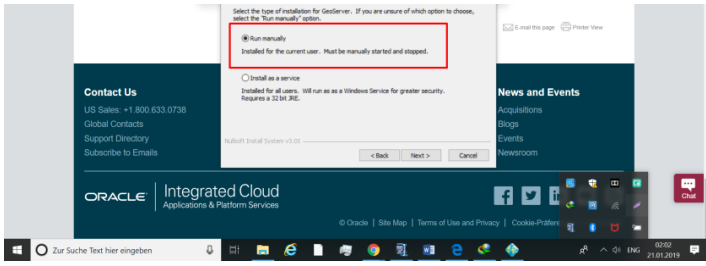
Select the type of installation for GeoServer. If you are unsure of which option to choose, select the "Run manually" option.

Run manually
Installed for the current user. Must be manually started and stopped.

Install as a service
Installed for all users. Will run as as a Windows Service for greater security. Requires a 32 bit JRE.

Nullsoft Install System v3.01

< Back
Next >
Cancel

E-mail this page
Printer View

Contact Us
US Sales: +1.800.633.0738
Global Contacts
Support Directory
Subscribe to Emails

News and Events
Acquisitions
Blogs
Events
Newsroom

ORACLE
Integrated Cloud
Applications & Platform Services

© Oracle | Site Map | Terms of Use and Privacy | Cookie-Präferen

Chat

Zur Suche Text hier eingeben

ENG
02:02
21.01.2019